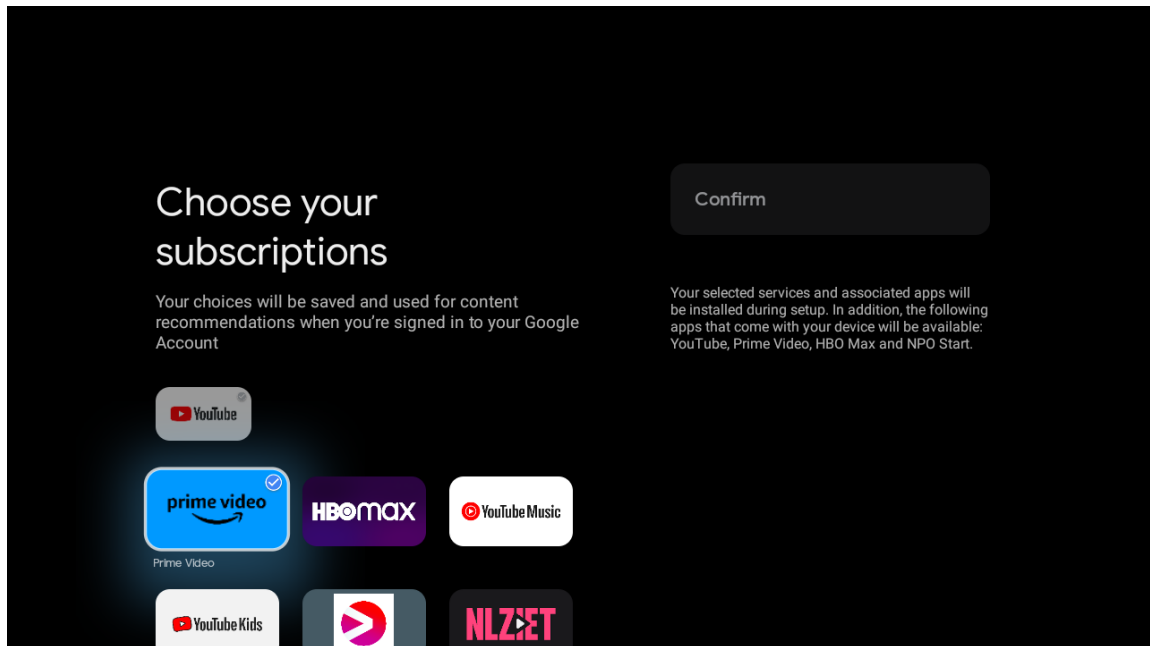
Choose your subscriptions

Your choices will be saved and used for content recommendations when you're signed in to your Google Account

Confirm

Your selected services and associated apps will be installed during setup. In addition, the following apps that come with your device will be available: YouTube, Prime Video, HBO Max and NPO Start.

YouTube

prime video

Prime Video

HBOmax

YouTube Music

YouTube Kids

NLZIET